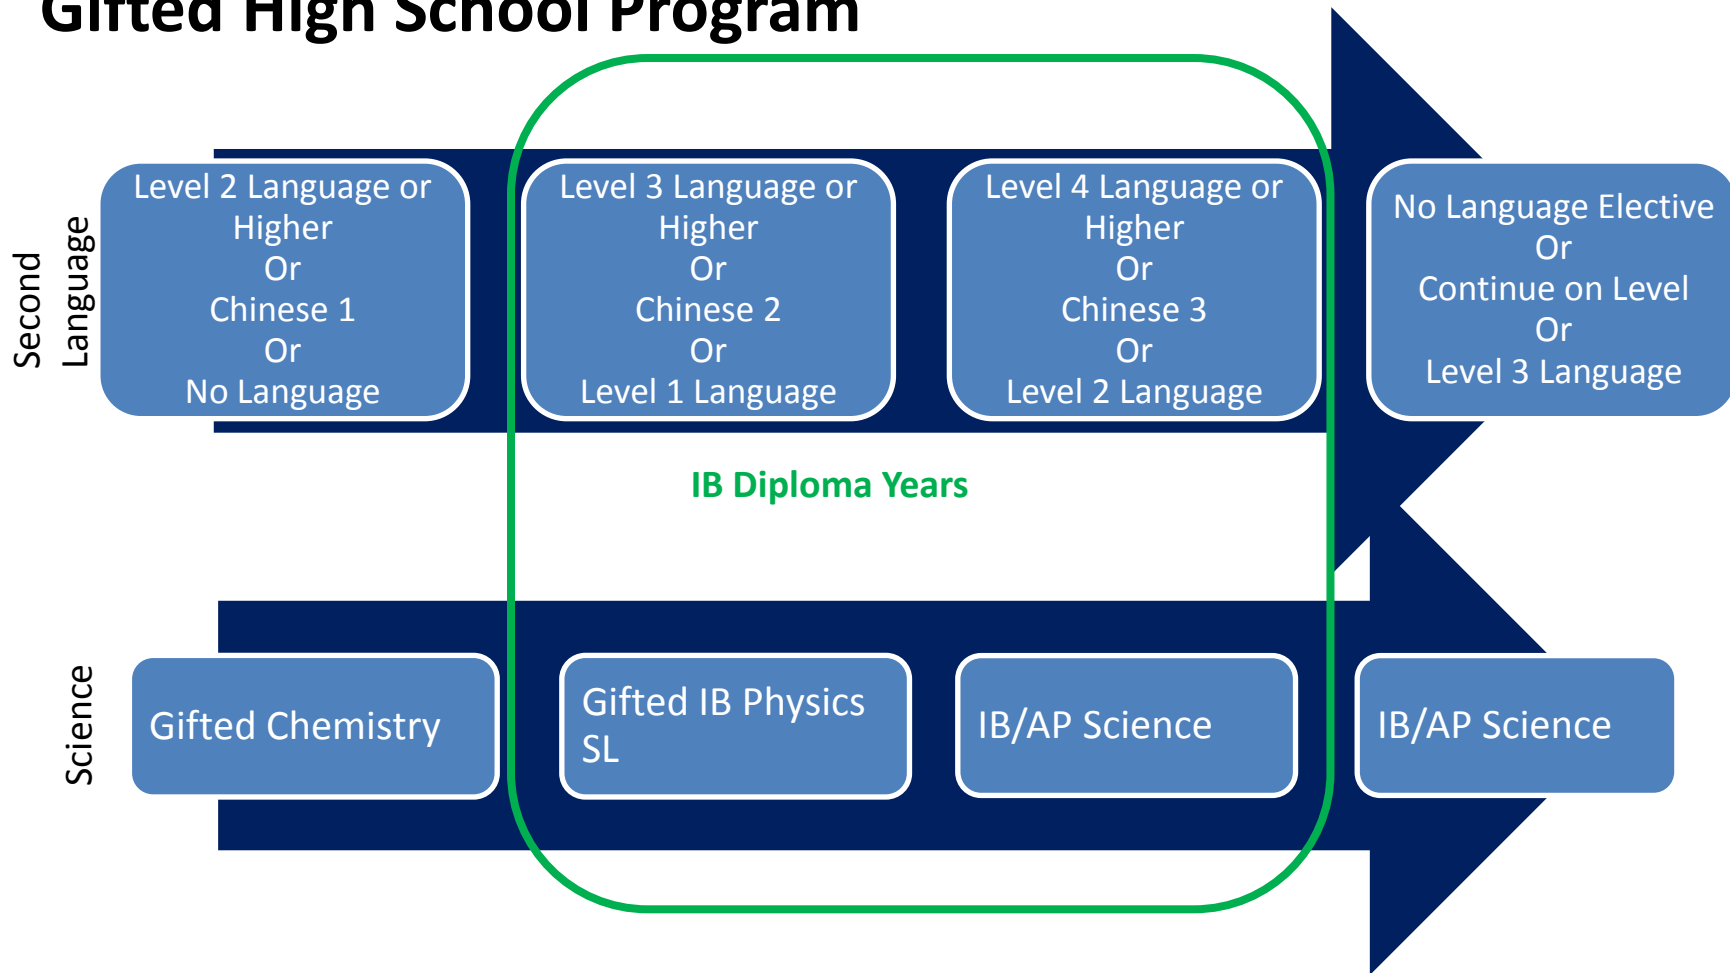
Gifted High School Program

Second Language

Level 2 Language or Higher
Or
Chinese 1
Or
No Language

Level 3 Language or Higher
Or
Chinese 2
Or
Level 1 Language

Level 4 Language or Higher
Or
Chinese 3
Or
Level 2 Language

No Language Elective
Or
Continue on Level
Or
Level 3 Language

IB Diploma Years

Science

Gifted Chemistry

Gifted IB Physics SL

IB/AP Science

IB/AP Science